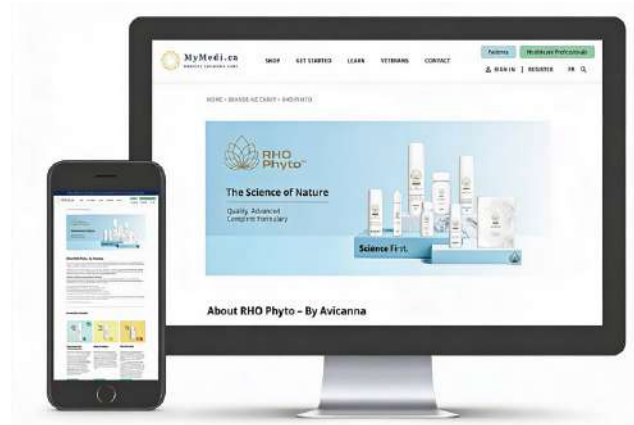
MyMedi.ca
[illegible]

SHOP GET STARTED LEARN VETERANS CONTACT

Patients Healthcare Professionals

SIGN IN | REGISTER FR

HOME › BRANDS WE CARRY › RHO PHYTO

RHO Phyto™

The Science of Nature

Quality, Advanced Complete Formulary

Science First.

About RHO Phyto – By Avicanna